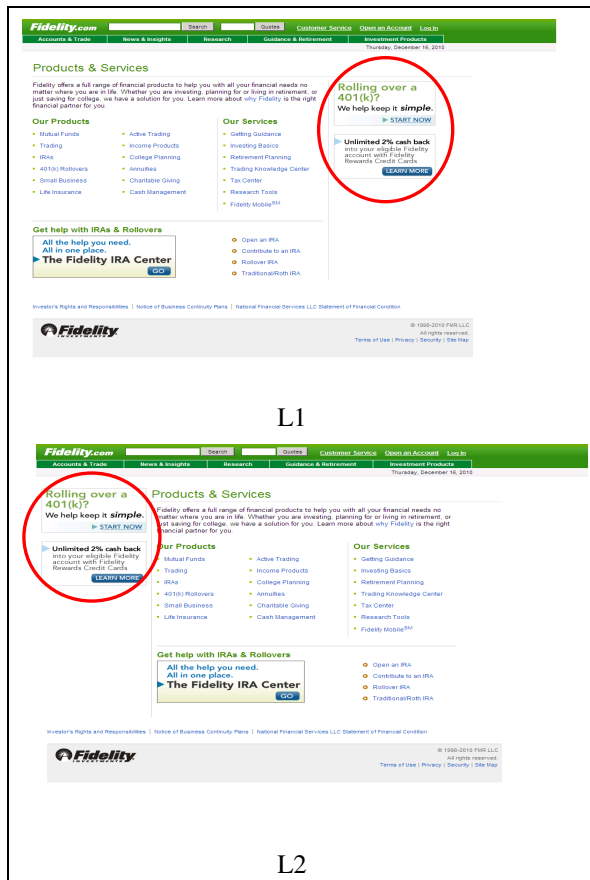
Fidelity.com Search Quotes Customer Service Open an Account Log In
Accounts & Trade | News & Insights | Research | Guidance & Retirement | Investment Products
Thursday, December 16, 2010

Products & Services

Fidelity offers a full range of financial products to help you with all your financial needs no matter where you are in life. Whether you are investing, planning for or living in retirement, or just saving for college, we have a solution for you. Learn more about why Fidelity is the right financial partner for you.

Our Products
Mutual Funds
Trading
IRAs
401(k) Rollovers
Small Business
Life Insurance
Active Trading
Income Products
College Planning
Annuities
Charitable Giving
Cash Management

Our Services
Getting Guidance
Investing Basics
Retirement Planning
Trading Knowledge Center
Tax Center
Research Tools
Fidelity Mobile$^{SM}$

Rolling over a 401(k)?
We help keep it simple.
START NOW

Unlimited 2% cash back into your eligible Fidelity account with Fidelity Rewards Credit Cards
LEARN MORE

Get help with IRAs & Rollovers
All the help you need. All in one place.
The Fidelity IRA Center
GO

Open an IRA
Contribute to an IRA
Rollover IRA
Traditional/Roth IRA

Investor's Rights and Responsibilities | Notice of Business Continuity Plans | National Financial Services LLC Statement of Financial Condition

Fidelity INVESTMENTS
© 1998-2010 FMR LLC
All rights reserved.
Terms of Use | Privacy | Security | Site Map

L1

Fidelity.com Search Quotes Customer Service Open an Account Log In
Accounts & Trade | News & Insights | Research | Guidance & Retirement | Investment Products
Thursday, December 16, 2010

Rolling over a 401(k)?
We help keep it simple.
START NOW

Unlimited 2% cash back into your eligible Fidelity account with Fidelity Rewards Credit Cards
LEARN MORE

Products & Services

Fidelity offers a full range of financial products to help you with all your financial needs no matter where you are in life. Whether you are investing, planning for or living in retirement, or just saving for college, we have a solution for you. Learn more about why Fidelity is the right financial partner for you.

Our Products
Mutual Funds
Trading
IRAs
401(k) Rollovers
Small Business
Life Insurance
Active Trading
Income Products
College Planning
Annuities
Charitable Giving
Cash Management

Our Services
Getting Guidance
Investing Basics
Retirement Planning
Trading Knowledge Center
Tax Center
Research Tools
Fidelity Mobile$^{SM}$

Get help with IRAs & Rollovers
All the help you need. All in one place.
The Fidelity IRA Center
GO

Open an IRA
Contribute to an IRA
Rollover IRA
Traditional/Roth IRA

Investor's Rights and Responsibilities | Notice of Business Continuity Plans | National Financial Services LLC Statement of Financial Condition

Fidelity INVESTMENTS
© 1998-2010 FMR LLC
All rights reserved.
Terms of Use | Privacy | Security | Site Map

L2